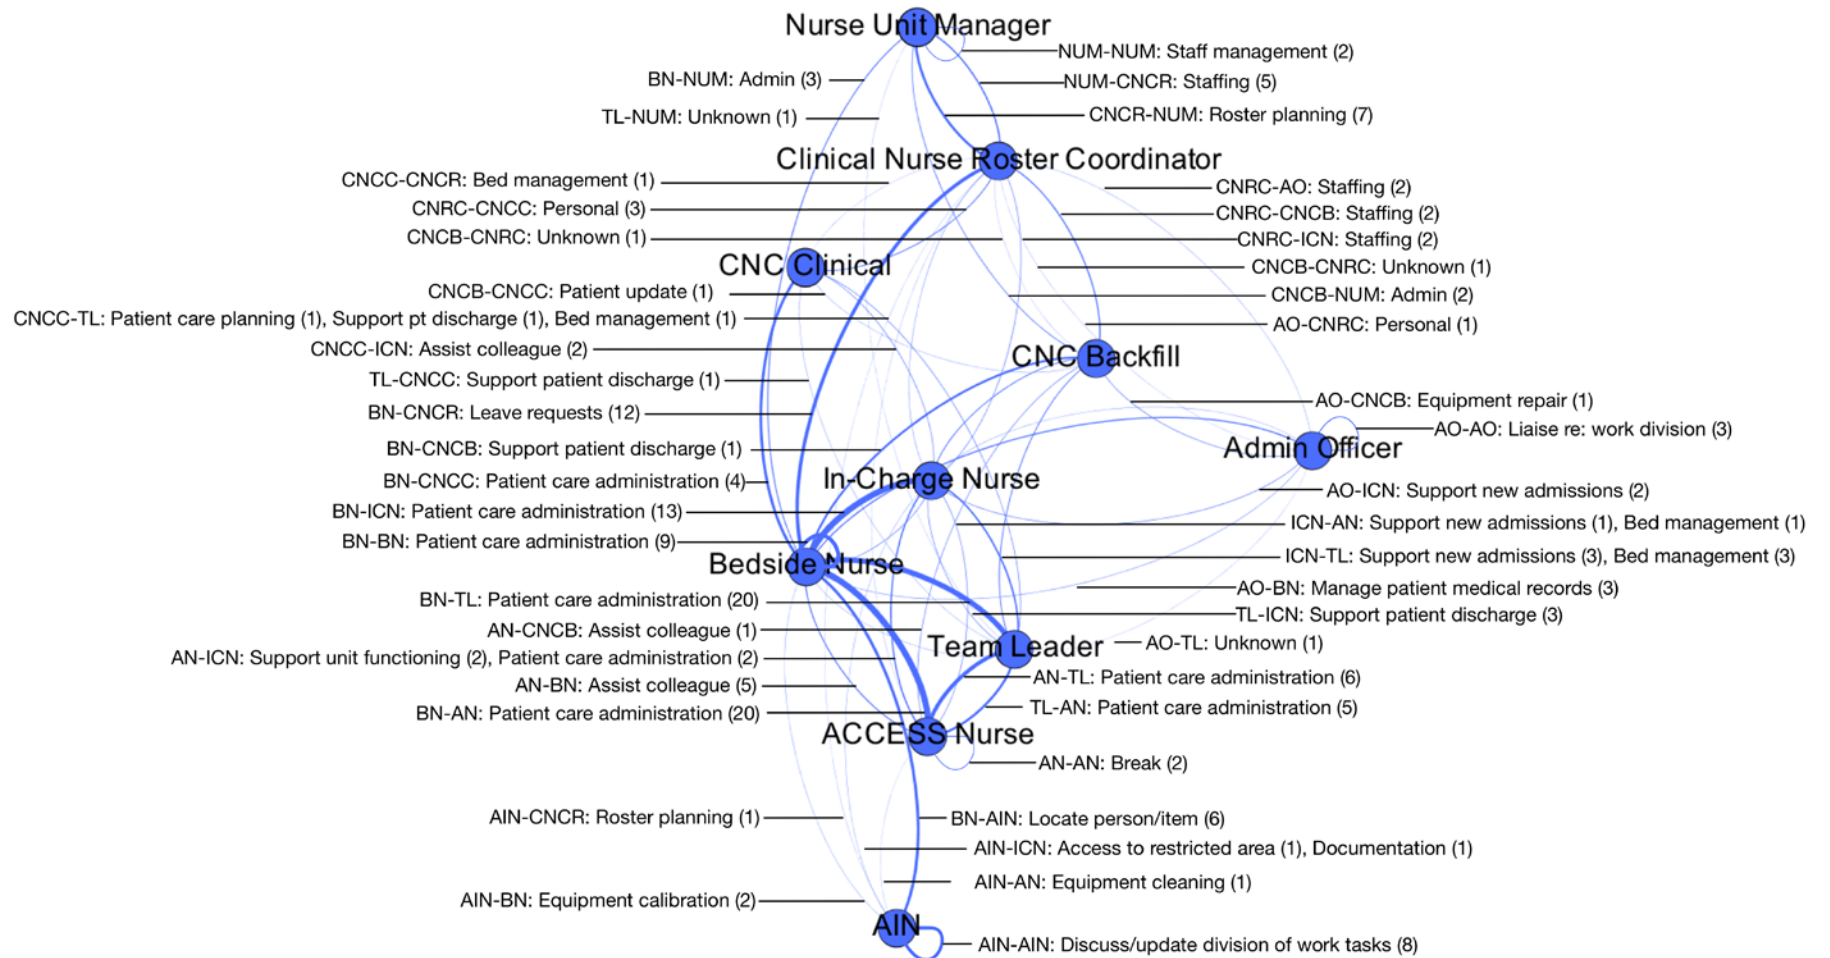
Nurse Unit Manager
NUM-NUM: Staff management (2)
BN-NUM: Admin (3)
NUM-CNCR: Staffing (5)
TL-NUM: Unknown (1)
CNCR-NUM: Roster planning (7)
Clinical Nurse Roster Coordinator
CNCC-CNCR: Bed management (1)
CNRC-AO: Staffing (2)
CNRC-CNCC: Personal (3)
CNRC-CNCB: Staffing (2)
CNCB-CNRC: Unknown (1)
CNRC-ICN: Staffing (2)
CNC Clinical
CNCB-CNRC: Unknown (1)
CNCB-CNCC: Patient update (1)
CNCB-NUM: Admin (2)
CNCC-TL: Patient care planning (1), Support pt discharge (1), Bed management (1)
AO-CNRC: Personal (1)
CNCC-ICN: Assist colleague (2)
CNC Backfill
TL-CNCC: Support patient discharge (1)
BN-CNCR: Leave requests (12)
AO-CNCB: Equipment repair (1)
AO-AO: Liaise re: work division (3)
BN-CNCB: Support patient discharge (1)
Admin Officer
BN-CNCC: Patient care administration (4)
In-Charge Nurse
BN-ICN: Patient care administration (13)
AO-ICN: Support new admissions (2)
ICN-AN: Support new admissions (1), Bed management (1)
BN-BN: Patient care administration (9)
ICN-TL: Support new admissions (3), Bed management (3)
Bedside Nurse
AO-BN: Manage patient medical records (3)
BN-TL: Patient care administration (20)
TL-ICN: Support patient discharge (3)
AN-CNCB: Assist colleague (1)
Team Leader
AO-TL: Unknown (1)
AN-ICN: Support unit functioning (2), Patient care administration (2)
AN-TL: Patient care administration (6)
AN-BN: Assist colleague (5)
TL-AN: Patient care administration (5)
BN-AN: Patient care administration (20)
ACCESS Nurse
AN-AN: Break (2)
AIN-CNCR: Roster planning (1)
BN-AIN: Locate person/item (6)
AIN-ICN: Access to restricted area (1), Documentation (1)
AIN-AN: Equipment cleaning (1)
AIN-BN: Equipment calibration (2)
AIN
AIN-AIN: Discuss/update division of work tasks (8)